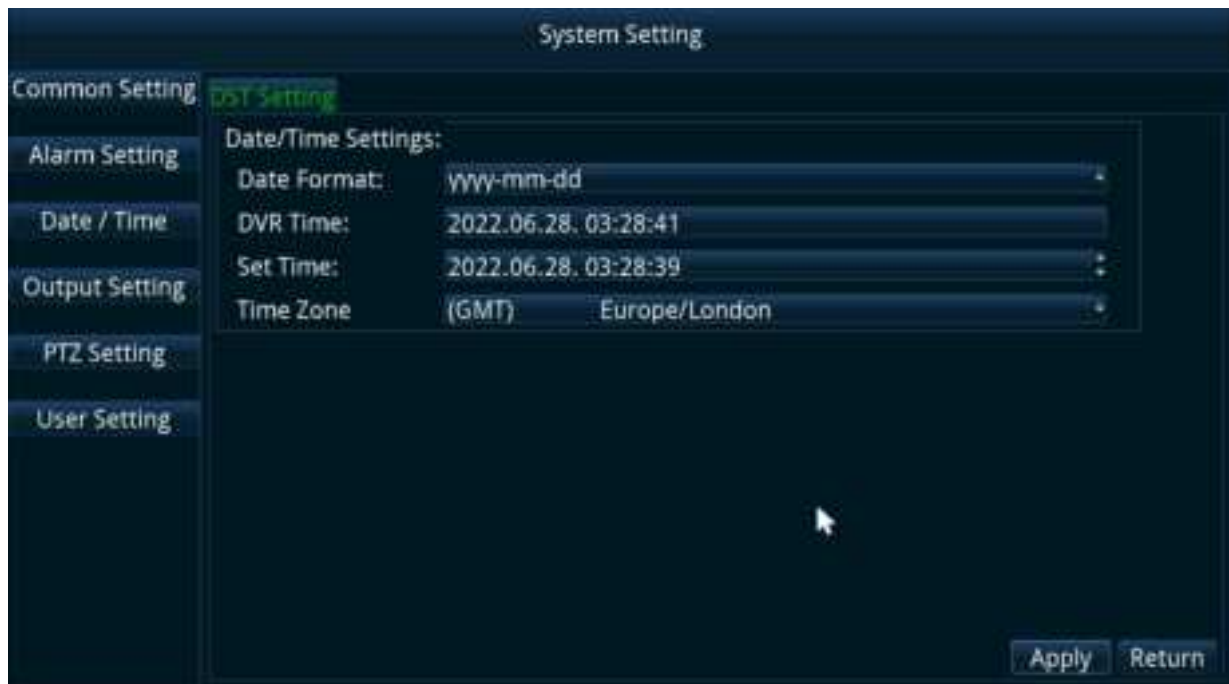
System Setting

Common Setting

DST Setting

Alarm Setting

Date / Time

Output Setting

PTZ Setting

User Setting

Date/Time Settings:

Date Format: yyyy-mm-dd

DVR Time: 2022.06.28. 03:28:41

Set Time: 2022.06.28. 03:28:39

Time Zone (GMT) Europe/London

Apply Return